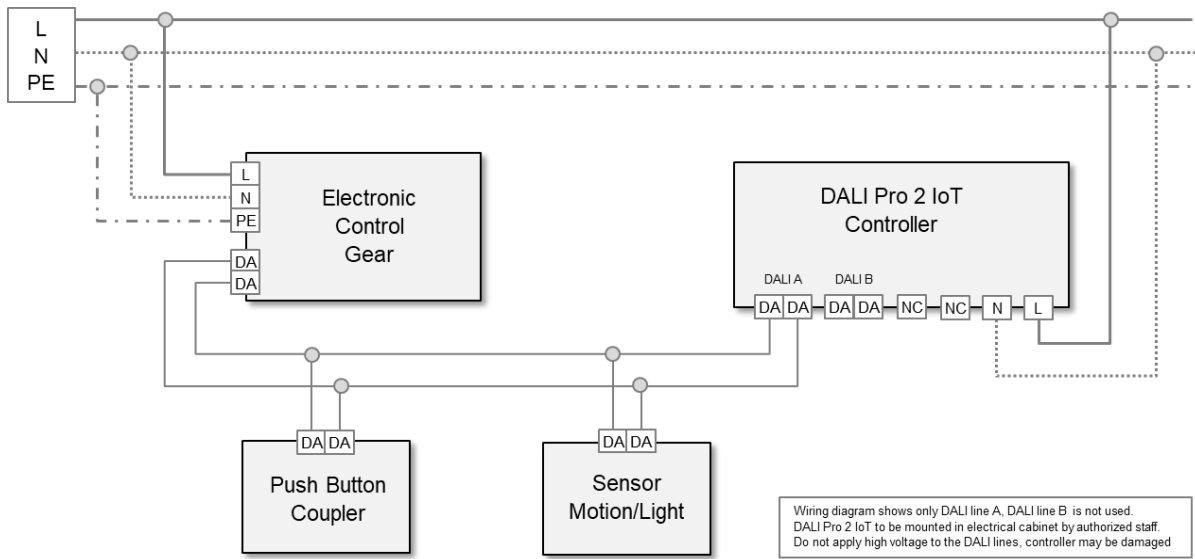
L
N
PE

L
N
PE
DA
DA
Electronic Control Gear

DALI Pro 2 IoT Controller

DALI A
DALI B
DA DA DA DA NC NC N L

DA DA
Push Button Coupler

DA DA
Sensor Motion/Light

Wiring diagram shows only DALI line A, DALI line B is not used.
DALI Pro 2 IoT to be mounted in electrical cabinet by authorized staff.
Do not apply high voltage to the DALI lines, controller may be damaged